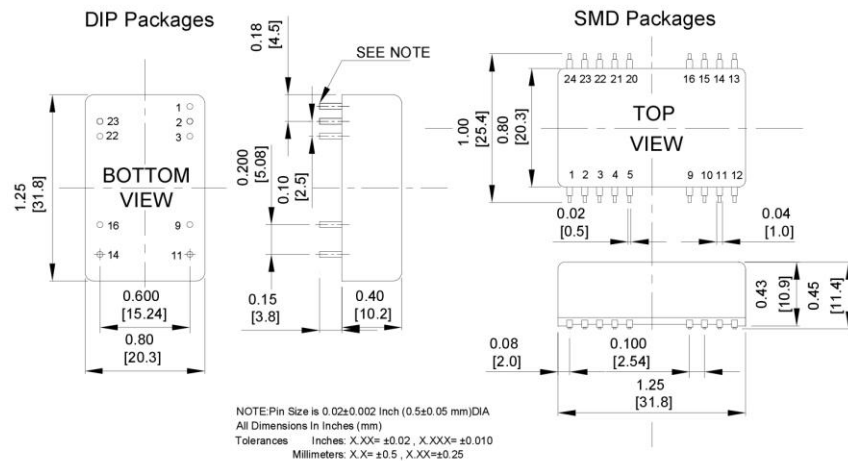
DIP Packages

SMD Packages

0.18
[4.5]

SEE NOTE

1
2
3
23
22
BOTTOM
VIEW
16
9
14
11

1.25
[31.8]

0.200
[5.08]

0.10
[2.5]

0.600
[15.24]

0.80
[20.3]

0.15
[3.8]

0.40
[10.2]

24 23 22 21 20
16 15 14 13
TOP
VIEW
1 2 3 4 5
9 10 11 12

1.00
[25.4]

0.80
[20.3]

0.02
[0.5]

0.04
[1.0]

0.43
[10.9]

0.45
[11.4]

0.08
[2.0]

0.100
[2.54]

1.25
[31.8]

NOTE:Pin Size is 0.02±0.002 Inch (0.5±0.05 mm)DIA
All Dimensions In Inches (mm)
Tolerances Inches: X.XX= ±0.02 , X.XXX= ±0.010
Millimeters: X.X= ±0.5 , X.XX=±0.25